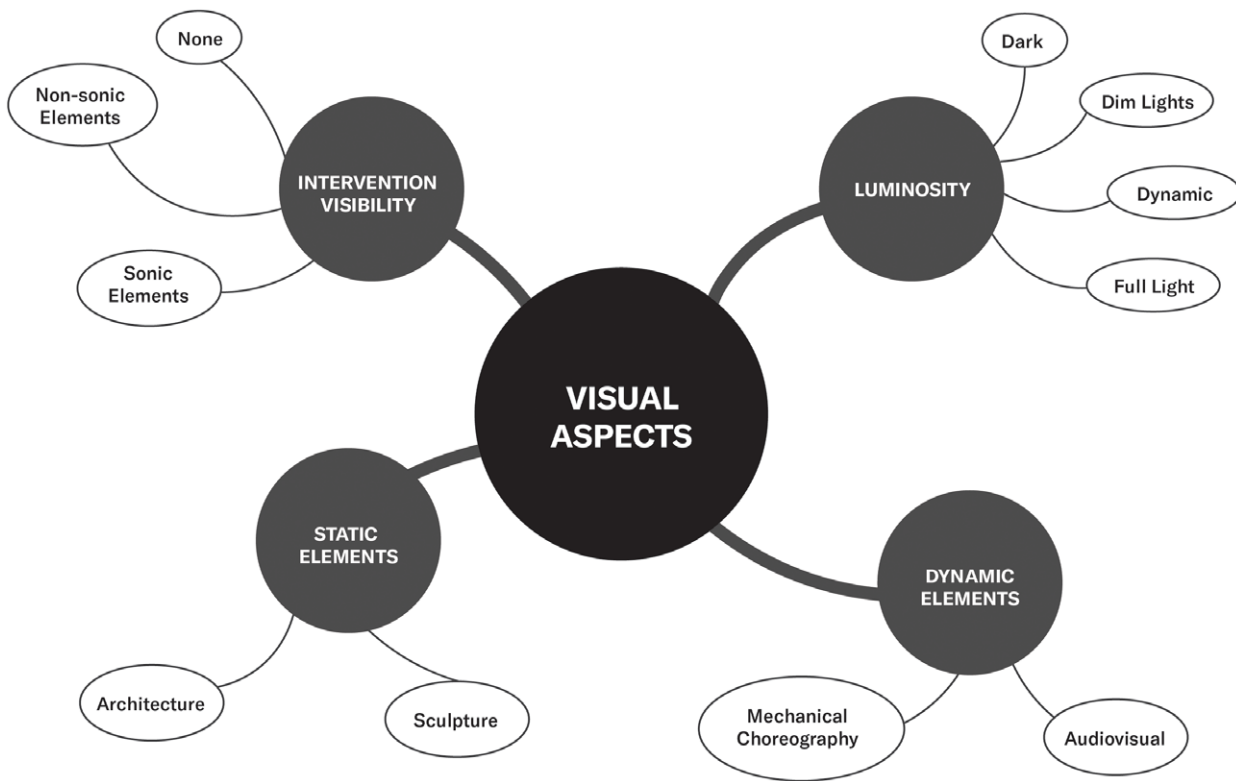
None

Non-sonic Elements

INTERVENTION VISIBILITY

Sonic Elements

Dark

Dim Lights

LUMINOSITY

Dynamic

Full Light

VISUAL ASPECTS

STATIC ELEMENTS

Architecture

Sculpture

DYNAMIC ELEMENTS

Mechanical Choreography

Audiovisual